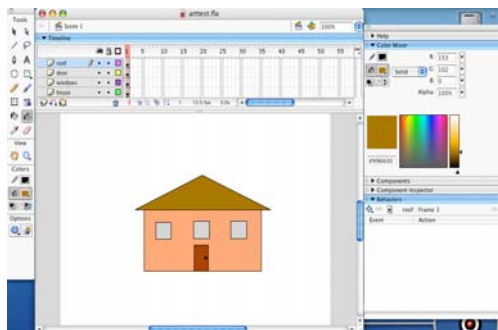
Tools

arttest.fla

Scene 1

100%

Timeline

5 10 15 20 25 30 35 40 45 50 55

roof

door

windows

house

1 12.0 fps 0.0s

View

Colors

Options

Help

Color Mixer

R: 153

G: 102

B: 0

Solid

Alpha: 100%

#996600

Components

Component Inspector

Behaviors

roof : Frame 1

Event

Action